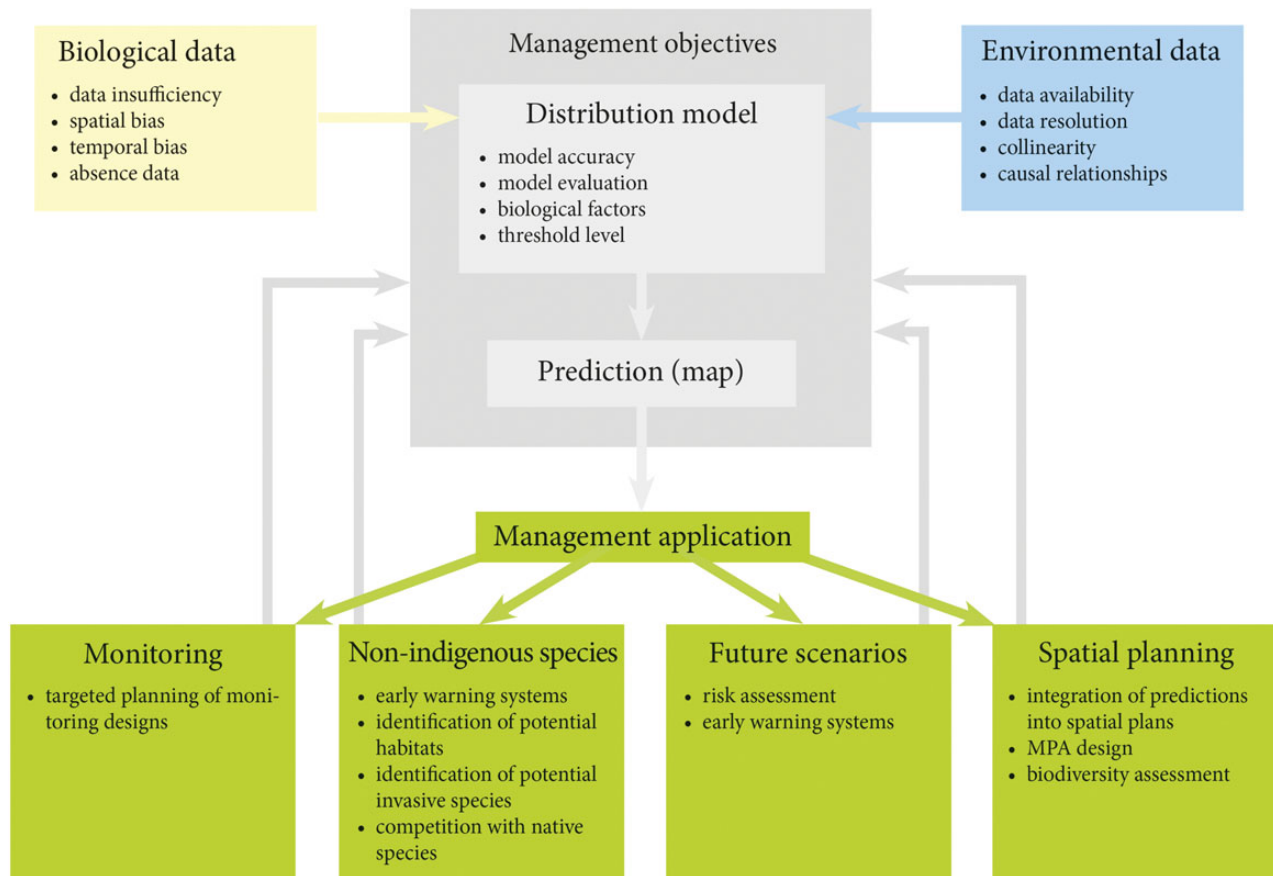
Biological data
- data insufficiency
- spatial bias
- temporal bias
- absence data

Management objectives

Distribution model
- model accuracy
- model evaluation
- biological factors
- threshold level

Environmental data
- data availability
- data resolution
- collinearity
- causal relationships

Prediction (map)

Management application

Monitoring
- targeted planning of monitoring designs

Non-indigenous species
- early warning systems
- identification of potential habitats
- identification of potential invasive species
- competition with native species

Future scenarios
- risk assessment
- early warning systems

Spatial planning
- integration of predictions into spatial plans
- MPA design
- biodiversity assessment